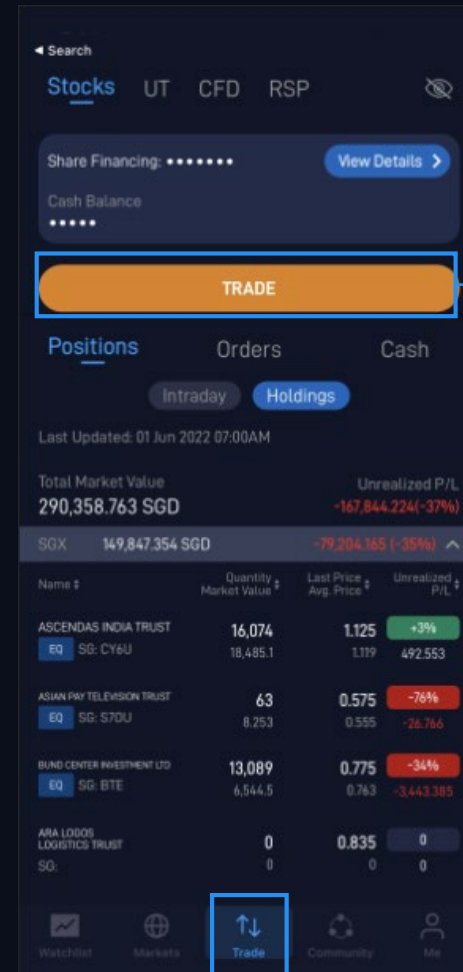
◂ Search

Stocks UT CFD RSP

Share Financing: •••••••

View Details >

Cash Balance

•••••

TRADE

Positions Orders Cash

Intraday Holdings

Last Updated: 01 Jun 2022 07:00AM

Total Market Value

290,358.763 SGD

Unrealized P/L

-167,844.224(-37%)

SGX 149,847.354 SGD -79,204.165 (-35%)

| Name ‡ | Quantity Market Value ‡ | Last Price Avg. Price ‡ | Unrealized P/L ‡ |
|---|---|---|---|
| ASCENDAS INDIA TRUST EQ SG: CY6U | 16,074 18,485.1 | 1.125 1.119 | +3% 492.553 |
| ASIAN PAY TELEVISION TRUST EQ SG: S7OU | 63 8.253 | 0.575 0.555 | -76% -26.766 |
| BUND CENTER INVESTMENT LTD EQ SG: BTE | 13,089 6,544.5 | 0.775 0.763 | -34% -3,443.385 |
| ARA LOGOS LOGISTICS TRUST SG: | 0 0 | 0.835 0 | 0 0 |

Watchlist Markets Trade Community Me